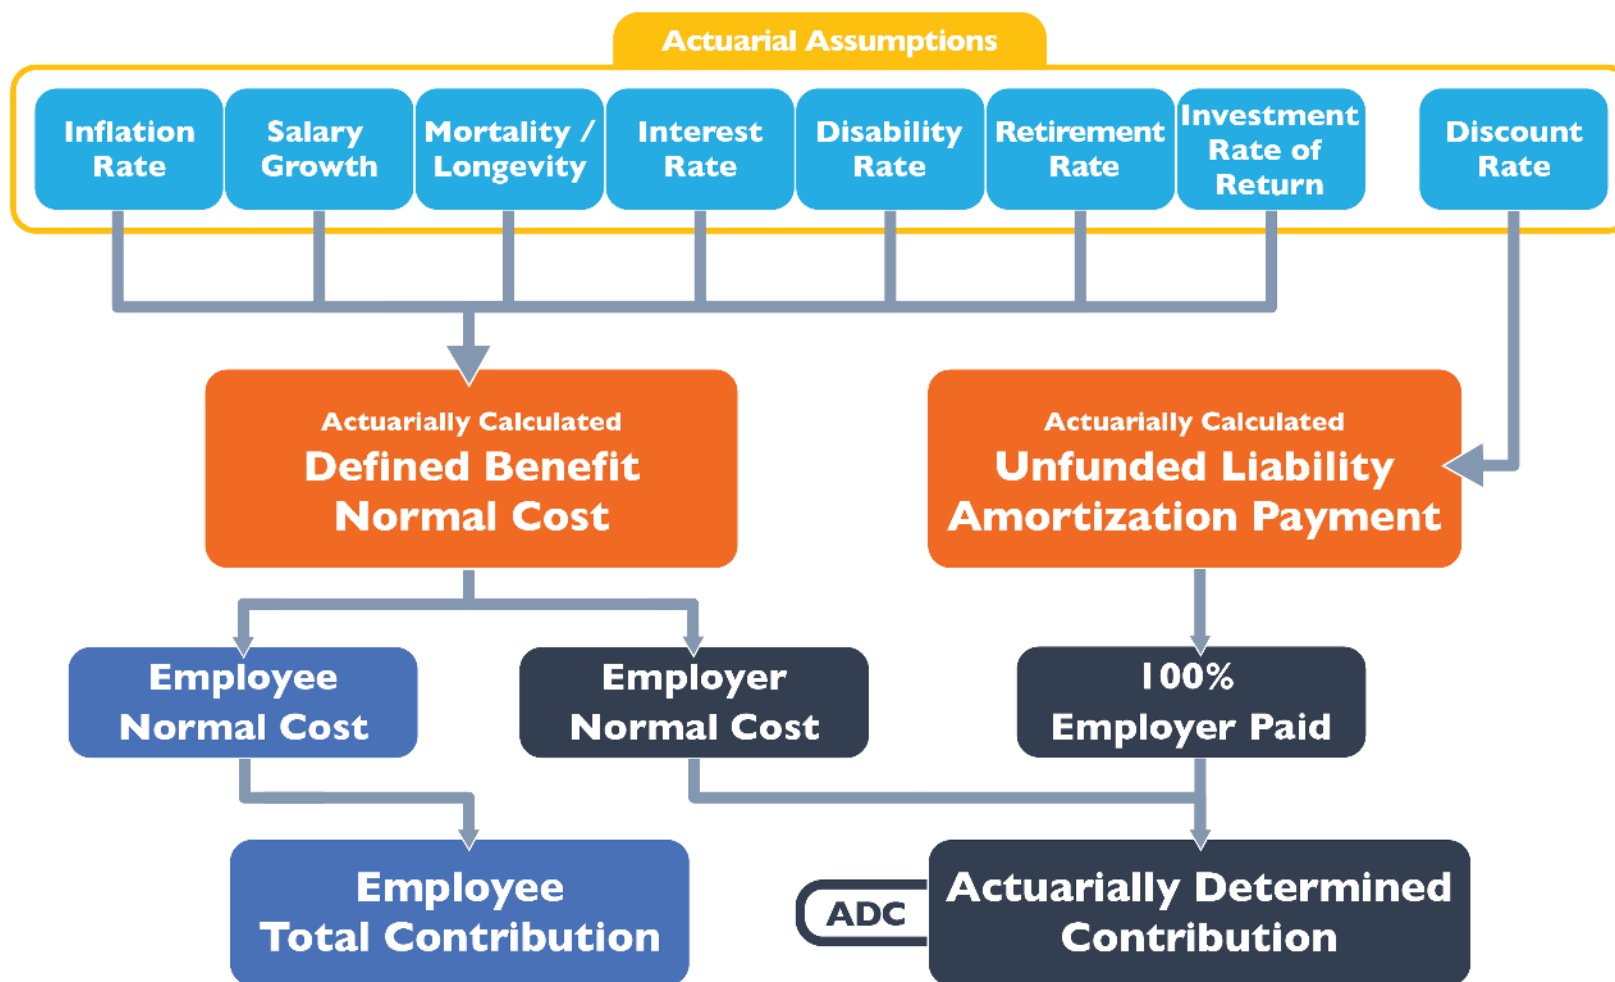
Actuarial Assumptions

Inflation Rate

Salary Growth

Mortality / Longevity

Interest Rate

Disability Rate

Retirement Rate

Investment Rate of Return

Discount Rate

Actuarially Calculated
Defined Benefit Normal Cost

Actuarially Calculated
Unfunded Liability Amortization Payment

Employee Normal Cost

Employer Normal Cost

100% Employer Paid

Employee Total Contribution

ADC

Actuarially Determined Contribution